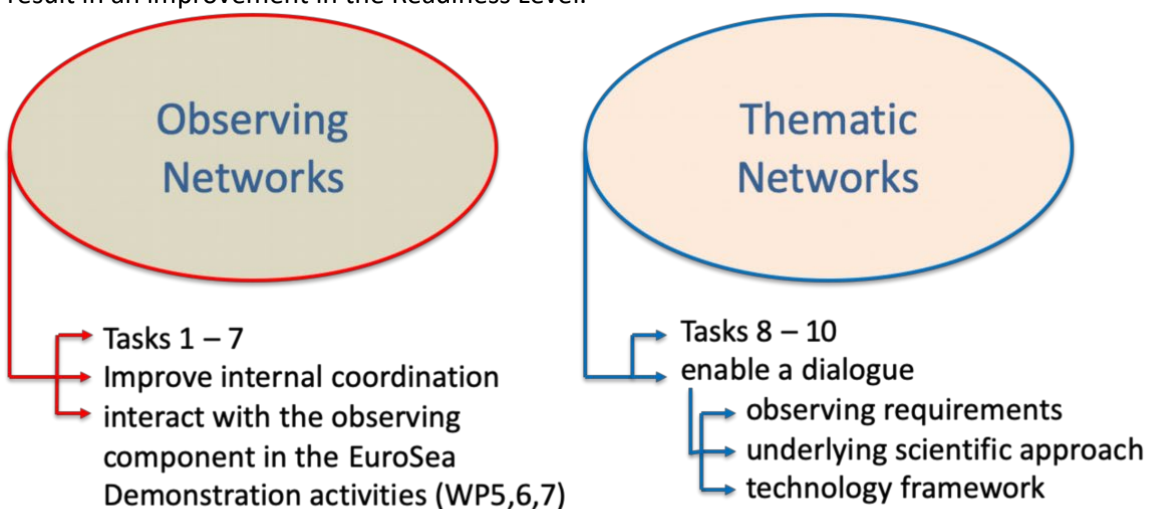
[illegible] in an improvement in the Readiness Level.

Observing Networks

Tasks 1 – 7
Improve internal coordination
interact with the observing component in the EuroSea Demonstration activities (WP5,6,7)

Thematic Networks

Tasks 8 – 10
enable a dialogue
observing requirements
underlying scientific approach
technology framework